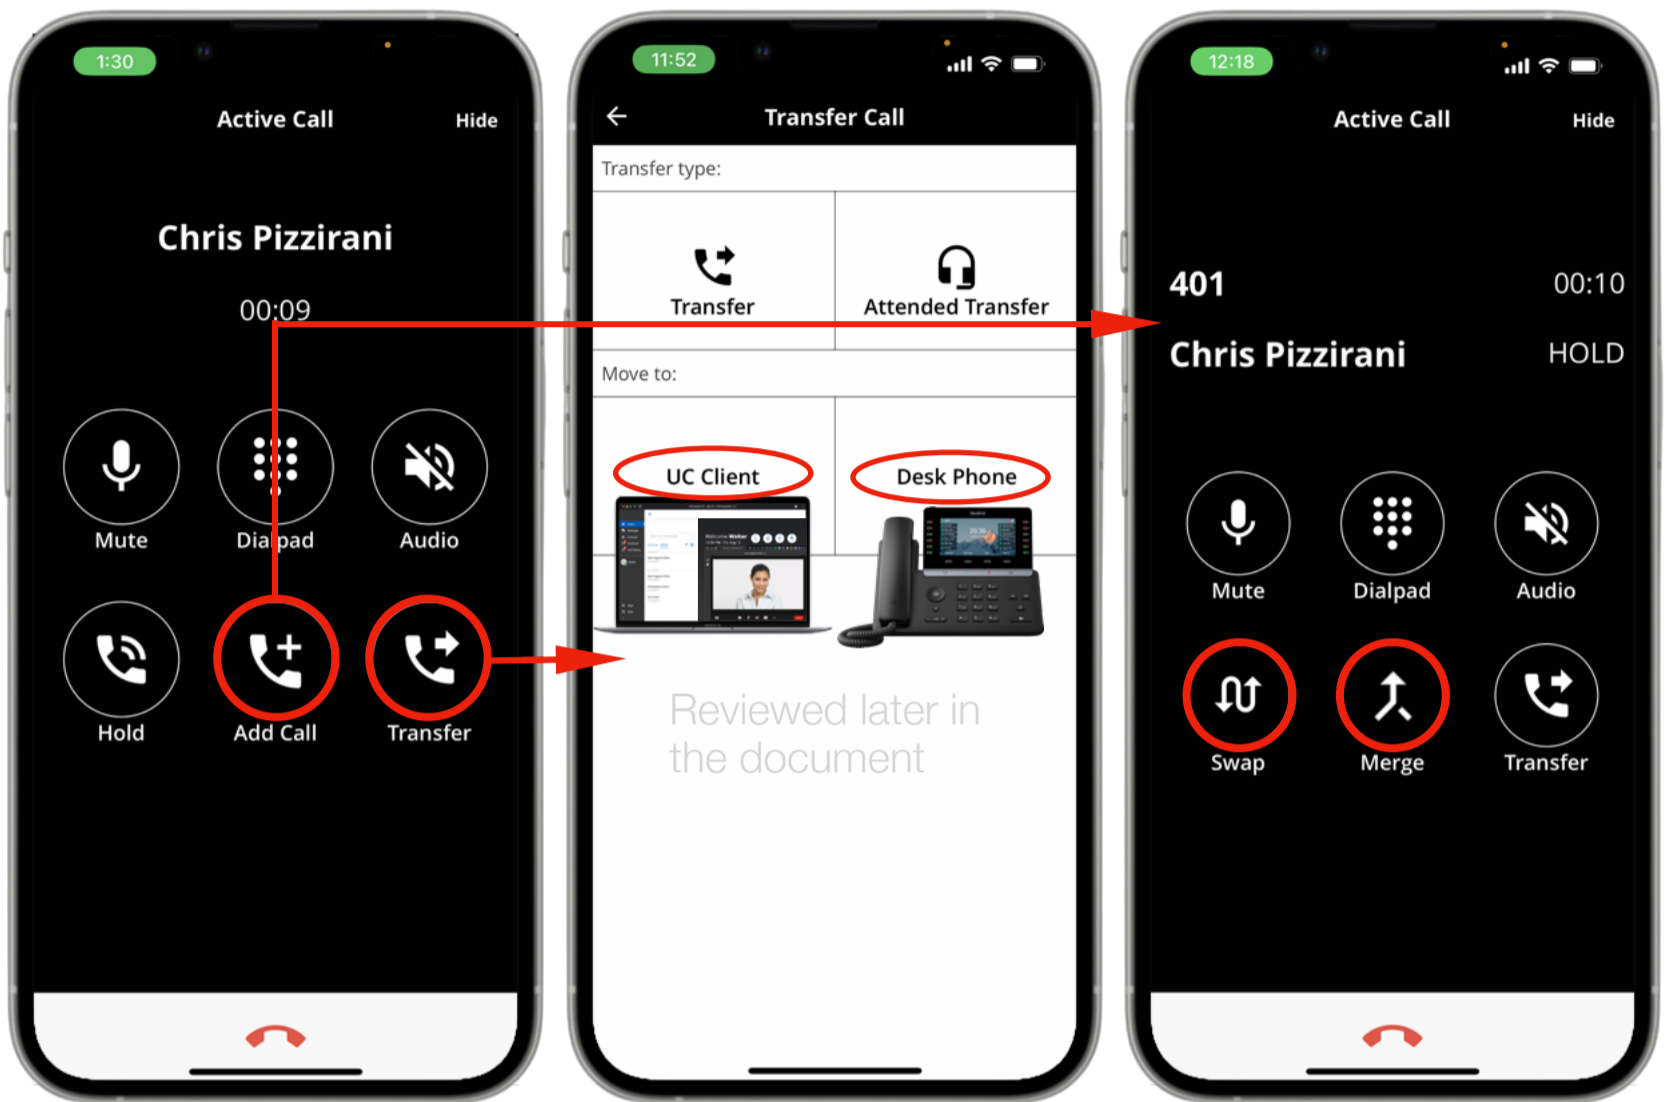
1:30

Active Call Hide

Chris Pizzirani

00:09

Mute Dialpad Audio

Hold Add Call Transfer

11:52

Transfer Call

Transfer type:

Transfer

Attended Transfer

Move to:

UC Client

Desk Phone

Reviewed later in the document

12:18

Active Call Hide

401 00:10

Chris Pizzirani HOLD

Mute Dialpad Audio

Swap Merge Transfer